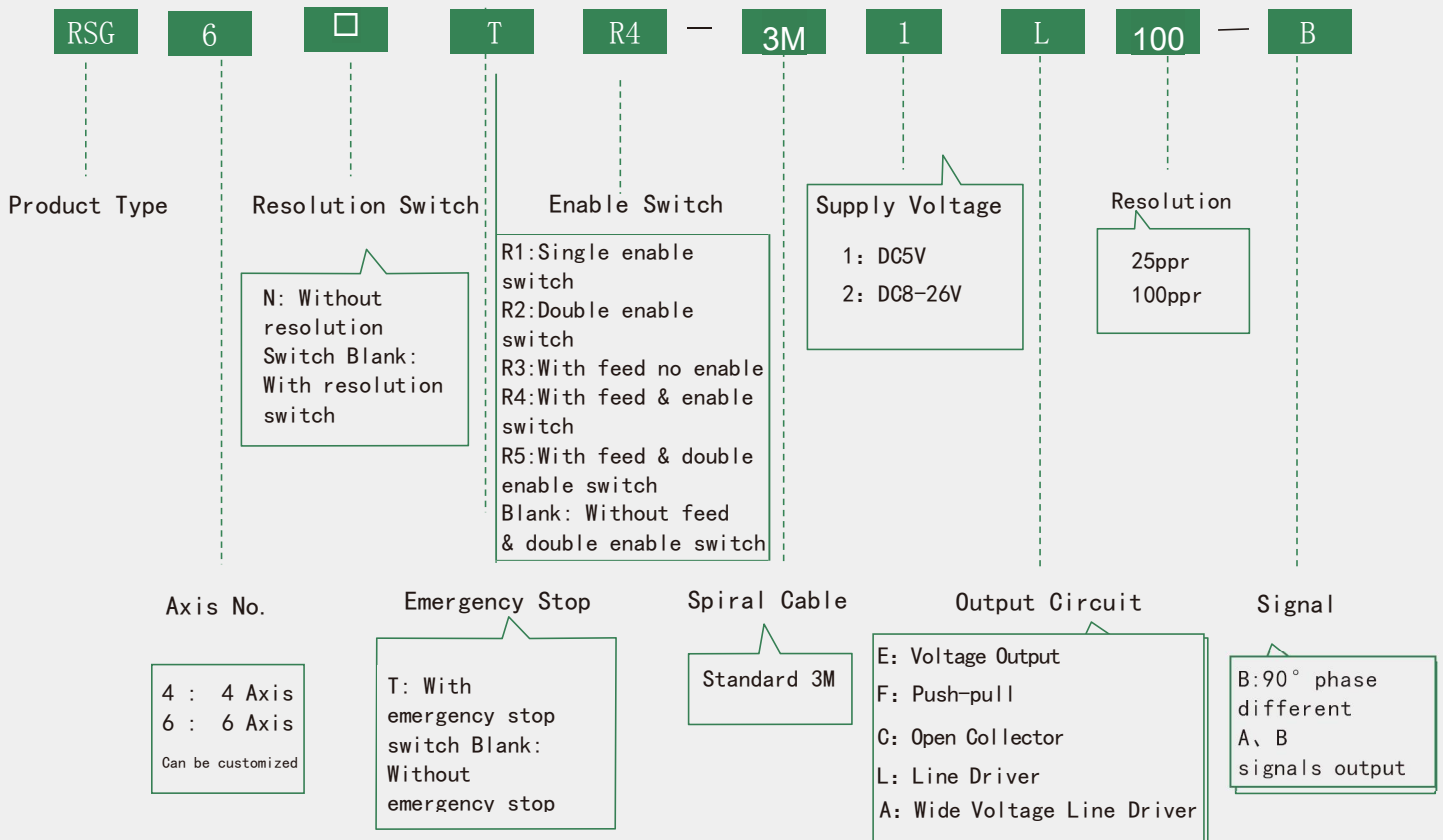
RSG 6 □ T R4 — 3M 1 L 100 — B

Product Type

Resolution Switch

N: Without resolution Switch Blank: With resolution switch

Enable Switch

R1:Single enable switch
R2:Double enable switch
R3:With feed no enable
R4:With feed & enable switch
R5:With feed & double enable switch
Blank: Without feed & double enable switch

Supply Voltage

1: DC5V
2: DC8-26V

Resolution

25ppr
100ppr

Axis No.

4 : 4 Axis
6 : 6 Axis
Can be customized

Emergency Stop

T: With emergency stop switch Blank: Without emergency stop

Spiral Cable

Standard 3M

Output Circuit

E: Voltage Output
F: Push-pull
C: Open Collector
L: Line Driver
A: Wide Voltage Line Driver

Signal

B:90° phase different A、B signals output